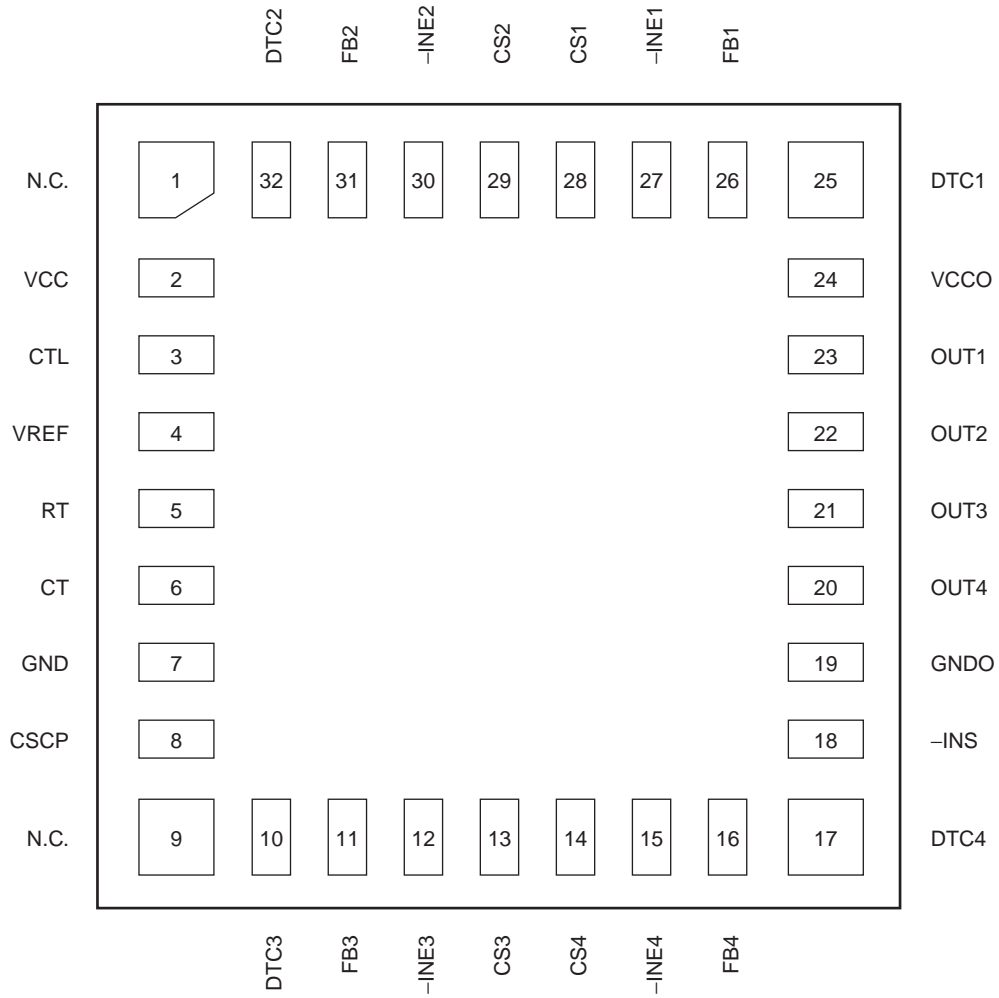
DTC2 FB2 –INE2 CS2 CS1 –INE1 FB1

N.C. 1 32 31 30 29 28 27 26 25 DTC1

VCC 2 24 VCCO

CTL 3 23 OUT1

VREF 4 22 OUT2

RT 5 21 OUT3

CT 6 20 OUT4

GND 7 19 GNDO

CSCP 8 18 –INS

N.C. 9 10 11 12 13 14 15 16 17 DTC4

DTC3 FB3 –INE3 CS3 CS4 –INE4 FB4